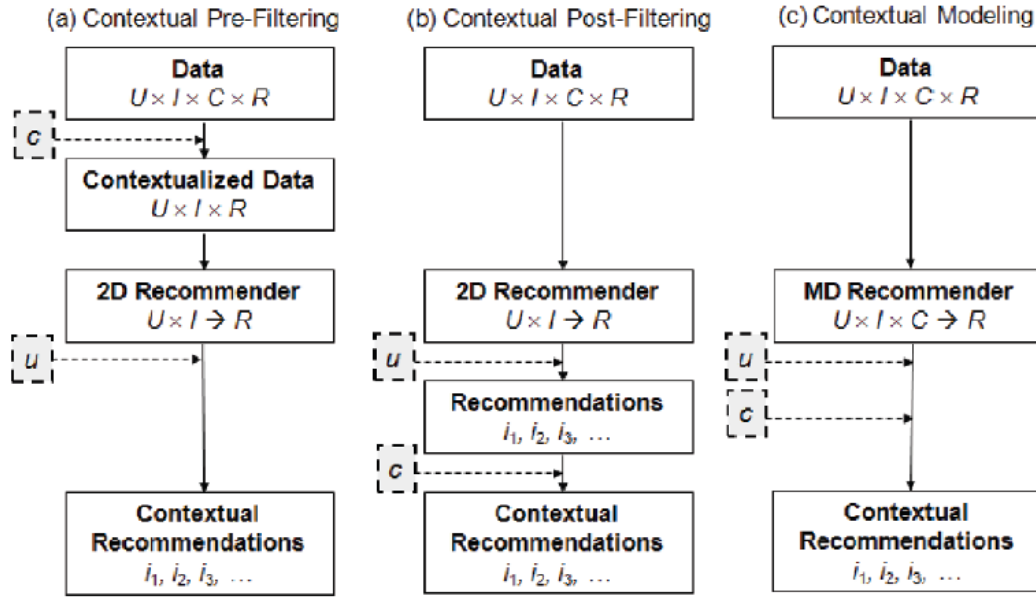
(a) Contextual Pre-Filtering

Data
$U \times I \times C \times R$

$c$

Contextualized Data
$U \times I \times R$

2D Recommender
$U \times I \rightarrow R$

$u$

Contextual Recommendations
$i_1, i_2, i_3, \ldots$

(b) Contextual Post-Filtering

Data
$U \times I \times C \times R$

2D Recommender
$U \times I \rightarrow R$

$u$

Recommendations
$i_1, i_2, i_3, \ldots$

$c$

Contextual Recommendations
$i_1, i_2, i_3, \ldots$

(c) Contextual Modeling

Data
$U \times I \times C \times R$

MD Recommender
$U \times I \times C \rightarrow R$

$u$

$c$

Contextual Recommendations
$i_1, i_2, i_3, \ldots$